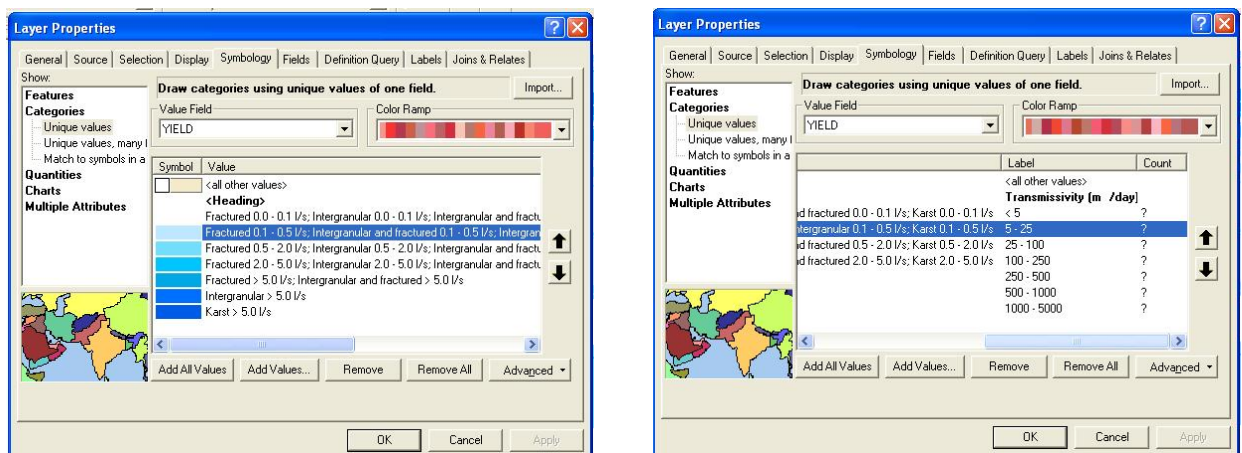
Layer Properties

General | Source | Selection | Display | Symbology | Fields | Definition Query | Labels | Joins & Relates

Show:
Features
Categories
Unique values
Unique values, many f
Match to symbols in a
Quantities
Charts
Multiple Attributes

Draw categories using unique values of one field.
Import...

Value Field
YIELD

Color Ramp

| Symbol | Value |
|---|---|
| | <all other values> |
| | <Heading> |
| | Fractured 0.0 - 0.1 l/s; Intergranular 0.0 - 0.1 l/s; Intergranular and fractu |
| | Fractured 0.1 - 0.5 l/s; Intergranular and fractured 0.1 - 0.5 l/s; Intergran |
| | Fractured 0.5 - 2.0 l/s; Intergranular 0.5 - 2.0 l/s; Intergranular and fractu |
| | Fractured 2.0 - 5.0 l/s; Intergranular 2.0 - 5.0 l/s; Intergranular and fractu |
| | Fractured > 5.0 l/s; Intergranular and fractured > 5.0 l/s |
| | Intergranular > 5.0 l/s |
| | Karst > 5.0 l/s |

Add All Values | Add Values... | Remove | Remove All | Advanced

OK | Cancel | Apply

Layer Properties

General | Source | Selection | Display | Symbology | Fields | Definition Query | Labels | Joins & Relates

Show:
Features
Categories
Unique values
Unique values, many f
Match to symbols in a
Quantities
Charts
Multiple Attributes

Draw categories using unique values of one field.
Import...

Value Field
YIELD

Color Ramp

| | Label | Count |
|---|---|---|
| | <all other values> | |
| | Transmissivity [m /day] | |
| d fractured 0.0 - 0.1 l/s; Karst 0.0 - 0.1 l/s | < 5 | ? |
| ntergranular 0.1 - 0.5 l/s; Karst 0.1 - 0.5 l/s | 5 - 25 | ? |
| d fractured 0.5 - 2.0 l/s; Karst 0.5 - 2.0 l/s | 25 - 100 | ? |
| d fractured 2.0 - 5.0 l/s; Karst 2.0 - 5.0 l/s | 100 - 250 | ? |
| | 250 - 500 | ? |
| | 500 - 1000 | ? |
| | 1000 - 5000 | ? |

Add All Values | Add Values... | Remove | Remove All | Advanced

OK | Cancel | Apply